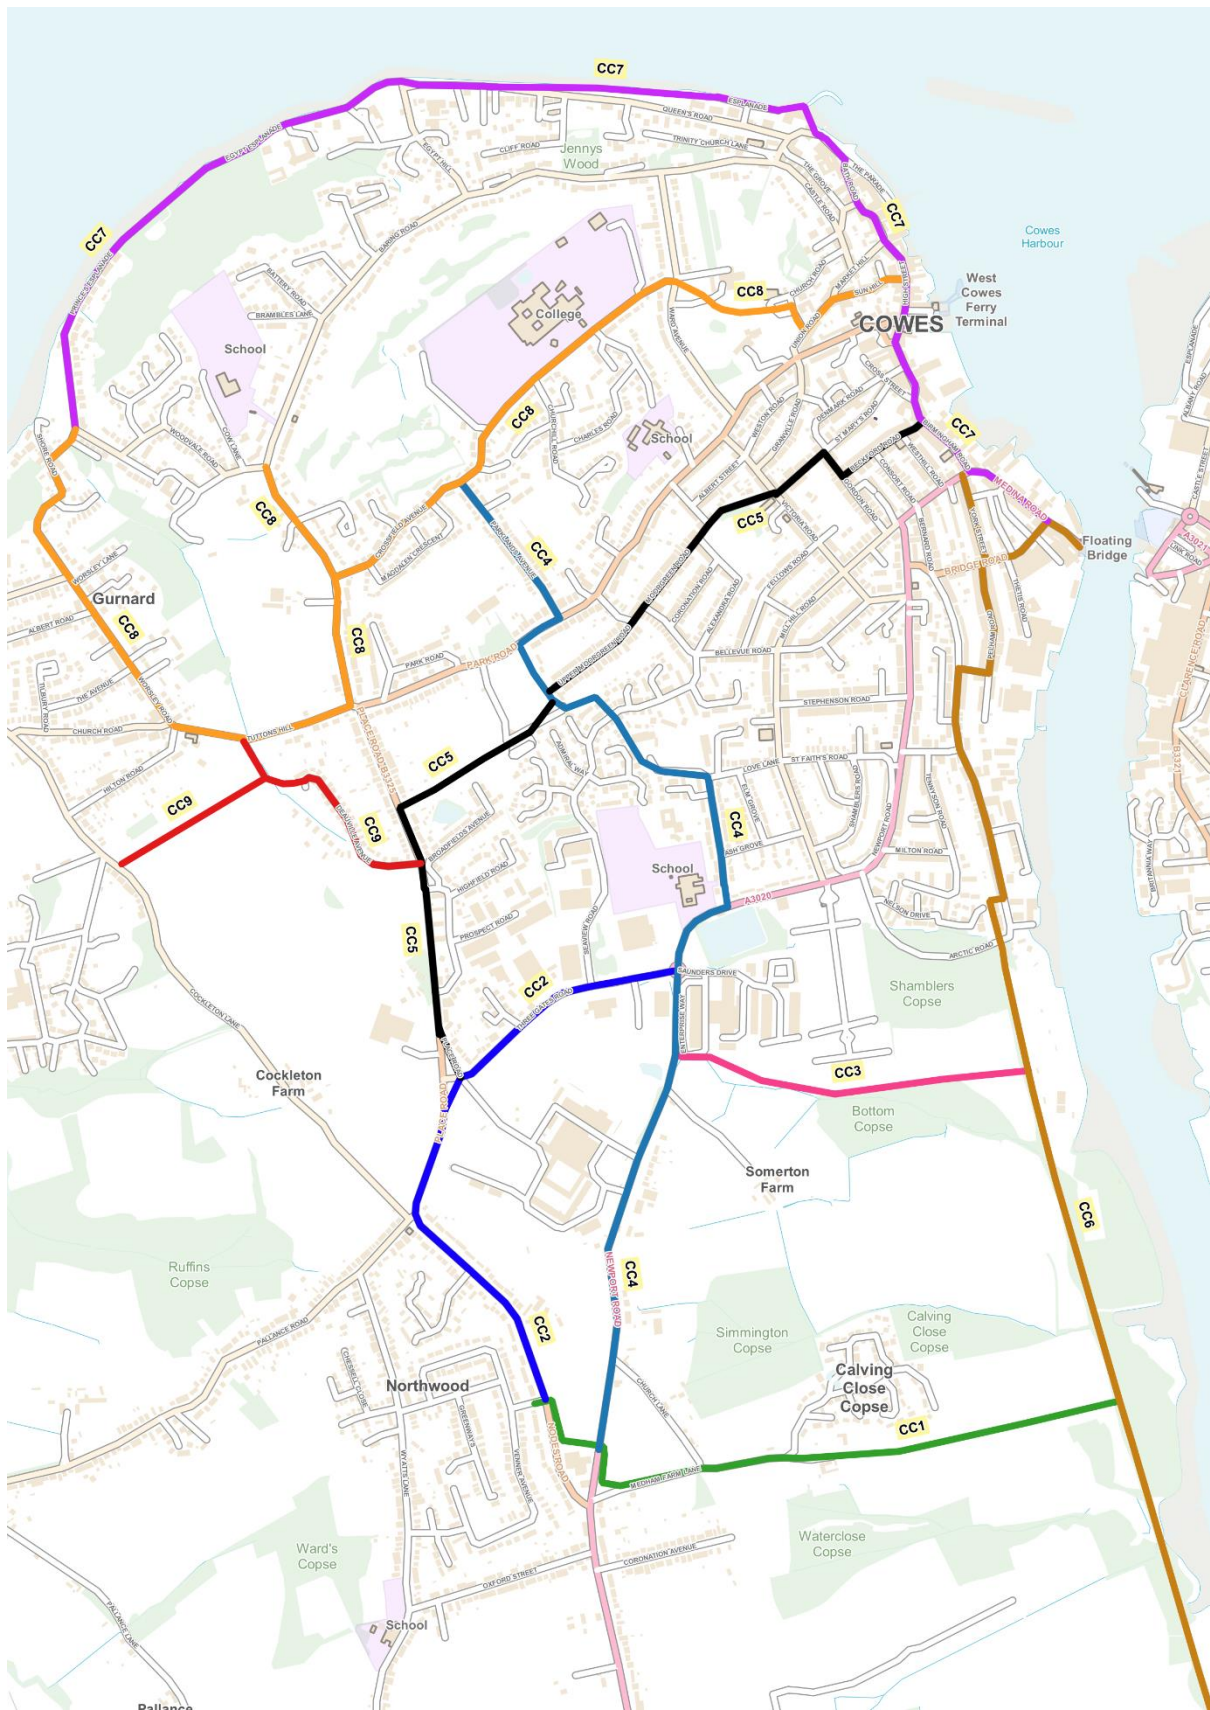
CC7

CC7

CC7

CC7

Jennys Wood

College

School

School

School

COWES

West Cowes Ferry Terminal

Cowes Harbour

Floating Bridge

CC8

CC8

CC8

CC8

CC8

Gurnard

CC5

CC5

CC5

CC4

CC4

CC4

CC9

CC9

CC2

CC2

CC3

CC6

CC1

Shamblers Copse

Bottom Copse

Somerton Farm

Cockleton Farm

Ruffins Copse

Simmington Copse

Calving Close Copse

Calving Close Copse

Northwood

Ward's Copse

Waterclose Copse

School

Pallance

ESPLANADE

QUEEN'S ROAD

TRINITY CHURCH LANE

CLIFF ROAD

EGYPT HILL

EGYPT ESPLANADE

PRINCES ESPLANADE

BATTERY ROAD

BRAMBLES LANE

BARING ROAD

WOODVALE ROAD

COW LANE

SHORE ROAD

WORSLEY LANE

ALBERT ROAD

THE AVENUE

CHURCH ROAD

HILTON ROAD

WORSLEY ROAD

DUTTONS HILL

PARK ROAD

PLACE ROAD

CROSSFIELD AVENUE

MAGDALEN CRESCENT

PARK ROAD

BROADFIELDS AVENUE

HIGHFIELD ROAD

PROSPECT ROAD

SEAVIEW ROAD

PARKLANDS AVENUE

ARTHURS HILL

MEDINA ROAD

BRIDGE ROAD

YORK STREET

BELLEVUE ROAD

STEPHENSON ROAD

ST FAITH'S ROAD

LOVE LANE

ASH GROVE

MILTON ROAD

NELSON DRIVE

ARCTIC ROAD

A3020

SAUNDERS DRIVE

ENTERPRISE WAY

NEWPORT ROAD

CHURCH LANE

MEDHAM FARM LANE

NODES ROAD

CORONATION AVENUE

OXFORD STREET

PALLANCE LANE

PALLANCE ROAD

COCKLETON LANE

WYATTS LANE

VERNON AVENUE

GREENWAYS

CHESSELL CLOSE

THREE GATES ROAD

BEAUFORT AVENUE

CHURCH ROAD

CHARLES ROAD

WARD AVENUE

MILL HILL ROAD

FELLOWS ROAD

VICTORIA ROAD

CORONATION ROAD

ALEXANDRA ROAD

MOORGREEN ROAD

ALBERT STREET

BERNARD ROAD

CLARENCE ROAD

A3021

B3321

BRITANNIA WAY

CASTLE STREET

ALBANY ROAD

ESPLANADE

LINK ROAD

THETIS ROAD

PELHAM ROAD

SUN HILL

MARKET HILL

CASTLE ROAD

THE GROVE

THE PARADE

BATH ROAD

HIGH STREET

BIRMINGHAM ROAD

WESTHILL ROAD

BECKFORD ROAD

GORDON ROAD

CONSORT ROAD

DENMARK ROAD

ST MARY'S ROAD

CROSS STREET

UNION ROAD

CHURCH ROAD

GRANVILLE ROAD

WESTON ROAD

ELM GROVE

SHAMBLERS ROAD

TENNYSON ROAD

NEWPORT ROAD